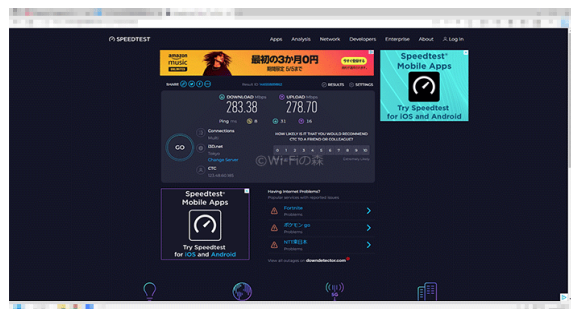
SPEEDTEST

Apps Analysis Network Developers Enterprise About Log In

amazon music

最初の3か月0円

Speedtest® Mobile Apps

Try Speedtest for iOS and Android

SHARE

RESULTS SETTINGS

DOWNLOAD Mbps
283.38

UPLOAD Mbps
278.70

Ping ms 8 31 16

GO

Connections Multi

OCI.net Tokyo Change Server

CTC

HOW LIKELY IS IT THAT YOU WOULD RECOMMEND CTC TO A FRIEND OR COLLEAGUE?

0 1 2 3 4 5 6 7 8 9 10

©Wi-Fiの森

Speedtest® Mobile Apps

Try Speedtest for iOS and Android

Having Internet Problems?

Fortnite Problems

ポケモン go Problems

NTT東日本 Problems

View all outages on downdetector.com